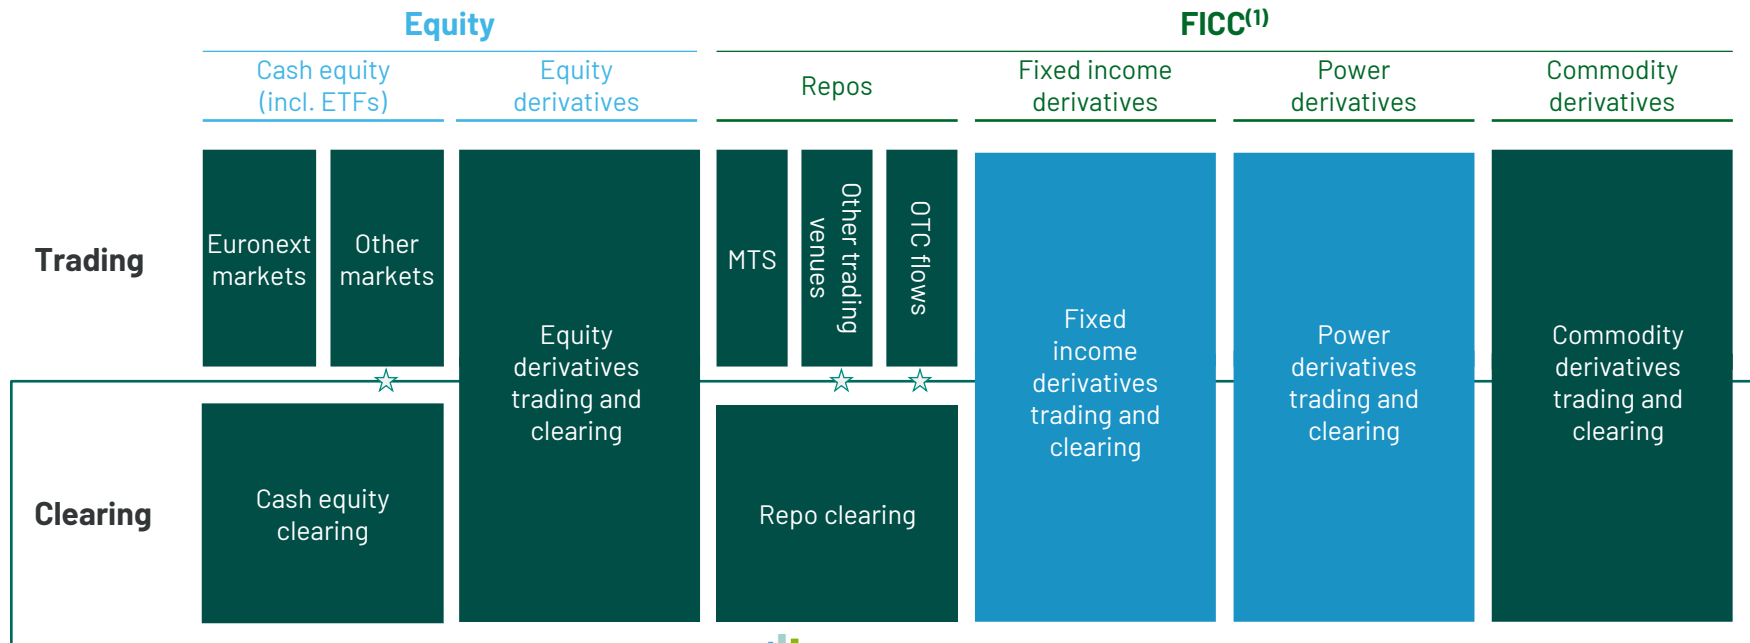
Equity

FICC$^{(1)}$

Cash equity (incl. ETFs)

Equity derivatives

Repos

Fixed income derivatives

Power derivatives

Commodity derivatives

Trading

Euronext markets

Other markets

Equity derivatives trading and clearing

MTS

Other trading venues

OTC flows

Fixed income derivatives trading and clearing

Power derivatives trading and clearing

Commodity derivatives trading and clearing

Clearing

Cash equity clearing

Repo clearing